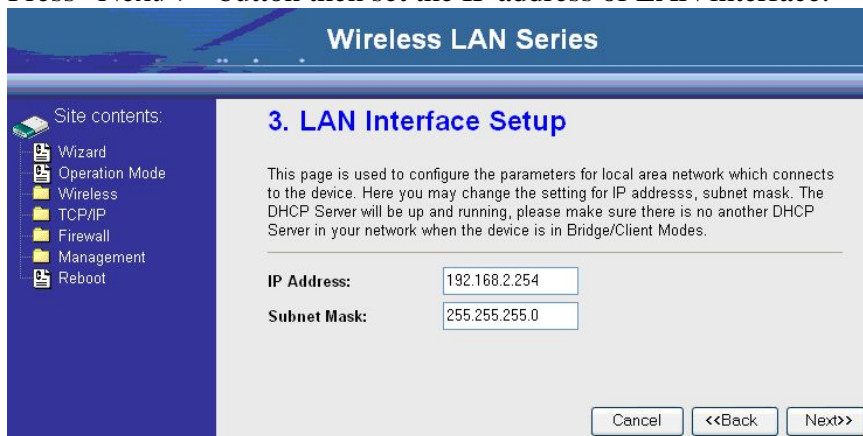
Press "Next>>" button then set the IP address of LAN interface.

Wireless LAN Series

Site contents:
Wizard
Operation Mode
Wireless
TCP/IP
Firewall
Management
Reboot

3. LAN Interface Setup

This page is used to configure the parameters for local area network which connects to the device. Here you may change the setting for IP addresss, subnet mask. The DHCP Server will be up and running, please make sure there is no another DHCP Server in your network when the device is in Bridge/Client Modes.

IP Address: 192.168.2.254
Subnet Mask: 255.255.255.0

Cancel <<Back Next>>